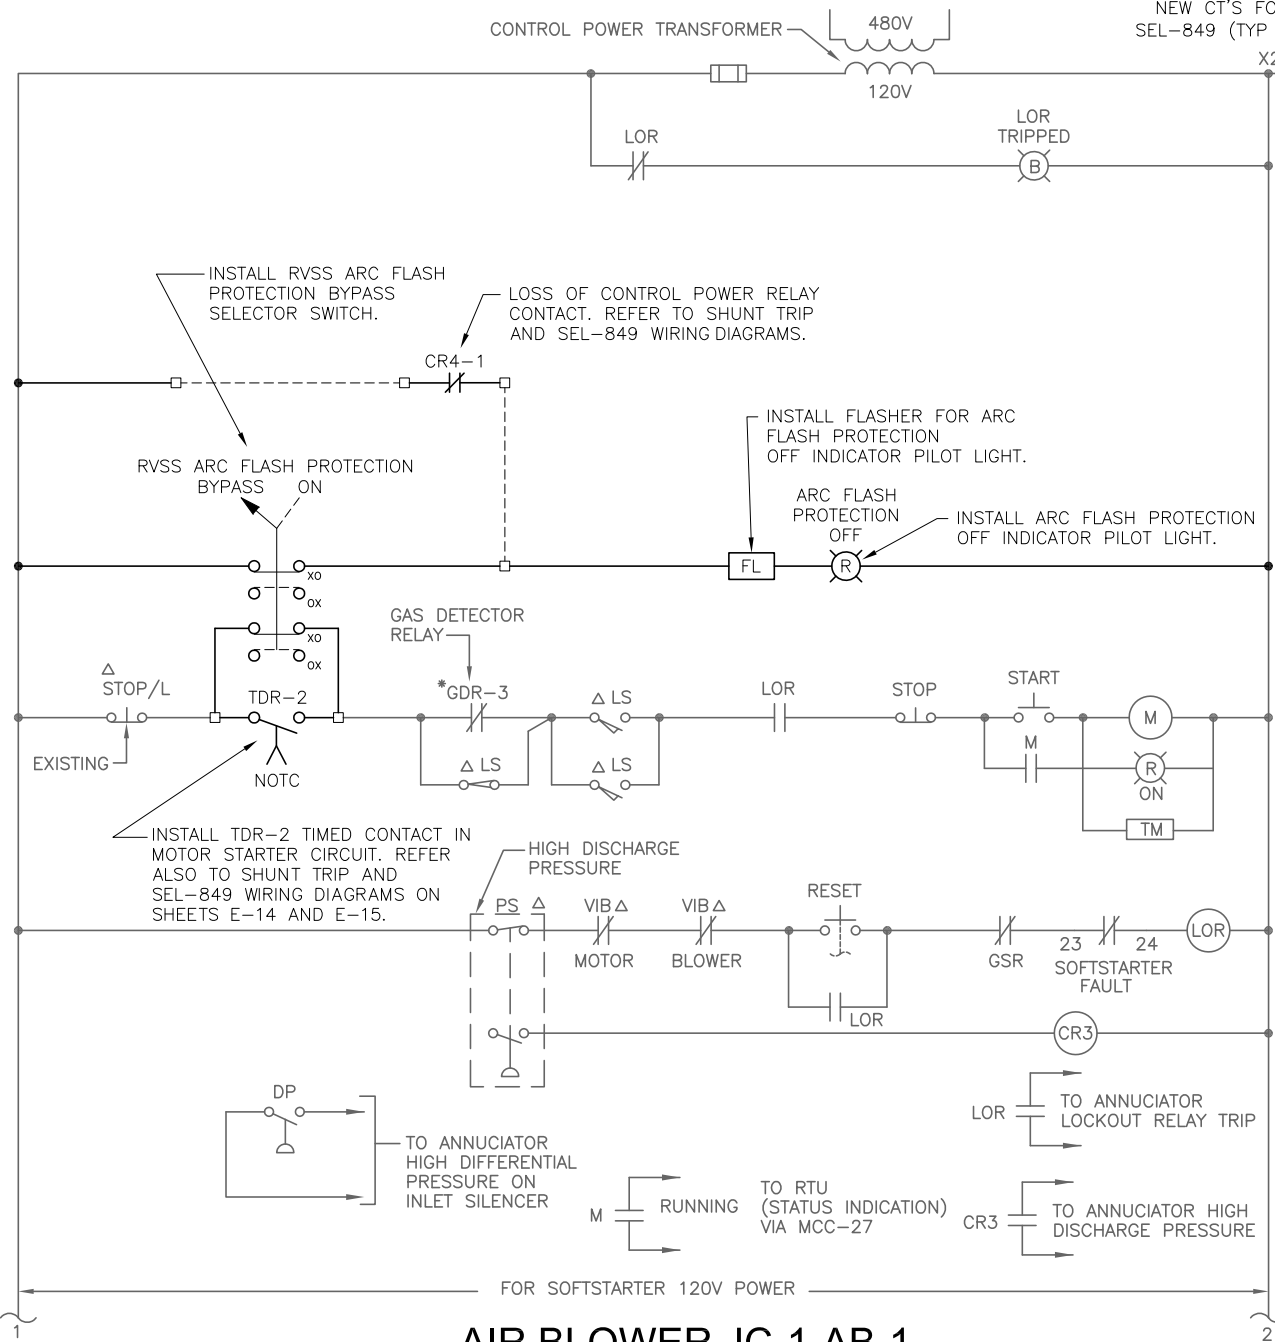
CONTROL POWER TRANSFORMER
480V
120V
NEW CT'S FO
SEL–849 (TYP
X2
LOR
LOR TRIPPED
B
INSTALL RVSS ARC FLASH PROTECTION BYPASS SELECTOR SWITCH.
LOSS OF CONTROL POWER RELAY CONTACT. REFER TO SHUNT TRIP AND SEL–849 WIRING DIAGRAMS.
CR4–1
INSTALL FLASHER FOR ARC FLASH PROTECTION OFF INDICATOR PILOT LIGHT.
RVSS ARC FLASH PROTECTION
BYPASS ON
ARC FLASH PROTECTION OFF
INSTALL ARC FLASH PROTECTION OFF INDICATOR PILOT LIGHT.
xo
ox
FL
R
xo
ox
GAS DETECTOR RELAY
△
STOP/L
TDR–2
*GDR–3
△ LS
LOR
STOP
START
M
EXISTING
NOTC
△ LS
△ LS
M
R
ON
TM
INSTALL TDR–2 TIMED CONTACT IN MOTOR STARTER CIRCUIT. REFER ALSO TO SHUNT TRIP AND SEL–849 WIRING DIAGRAMS ON SHEETS E–14 AND E–15.
HIGH DISCHARGE PRESSURE
PS △
VIB △
VIB △
RESET
MOTOR
BLOWER
23
24
LOR
GSR
SOFTSTARTER FAULT
LOR
CR3
DP
LOR
TO ANNUCIATOR LOCKOUT RELAY TRIP
TO ANNUCIATOR HIGH DIFFERENTIAL PRESSURE ON INLET SILENCER
M
RUNNING
TO RTU (STATUS INDICATION) VIA MCC–27
CR3
TO ANNUCIATOR HIGH DISCHARGE PRESSURE
FOR SOFTSTARTER 120V POWER
1
2
AIR BLOWER JC 1 AB 1